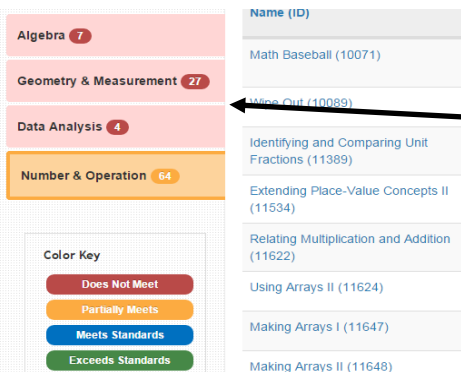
Algebra 7

Geometry & Measurement 27

Data Analysis 4

Number & Operation 64

Color Key

Does Not Meet

Partially Meets

Meets Standards

Exceeds Standards

Name (ID)

Math Baseball (10071)

Wipe Out (10089)

Identifying and Comparing Unit Fractions (11389)

Extending Place-Value Concepts II (11534)

Relating Multiplication and Addition (11622)

Using Arrays II (11624)

Making Arrays I (11647)

Making Arrays II (11648)